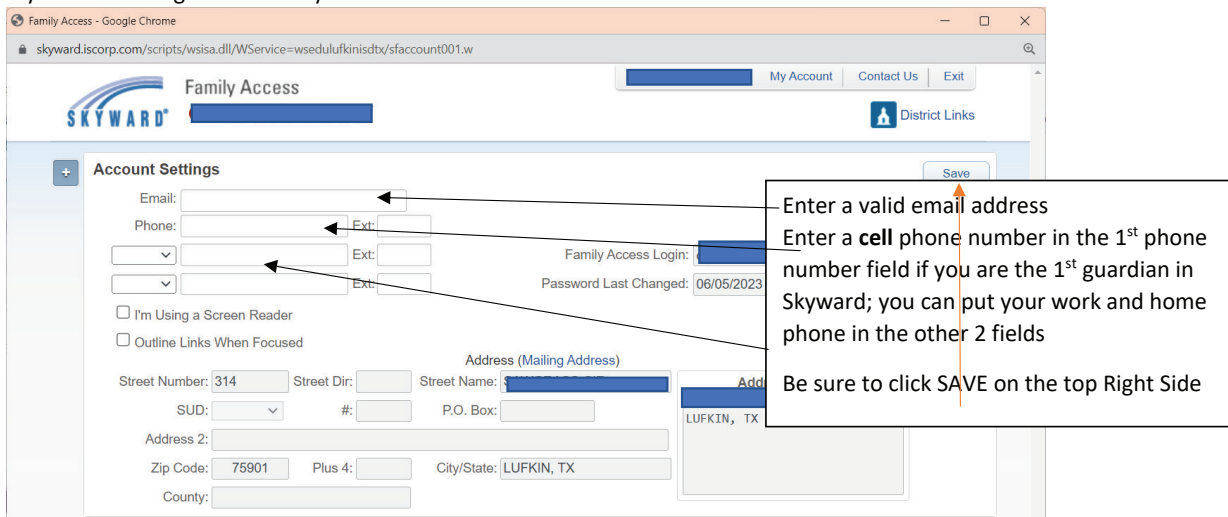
Family Access - Google Chrome

skyward.iscorp.com/scripts/wsisa.dll/WService=wsedulufkinisdtx/sfaccount001.w

My Account | Contact Us | Exit

Family Access

SKYWARD

District Links

Account Settings

Save

Email:

Phone: Ext:

Ext: Family Access Login:

Ext: Password Last Changed: 06/05/2023

I'm Using a Screen Reader

Outline Links When Focused

Address (Mailing Address)

Street Number: 314 Street Dir: Street Name:

SUD: #: P.O. Box:

Address 2:

Zip Code: 75901 Plus 4: City/State: LUFKIN, TX

County:

Add

LUFKIN, TX

Enter a valid email address
Enter a **cell** phone number in the 1$^{st}$ phone number field if you are the 1$^{st}$ guardian in Skyward; you can put your work and home phone in the other 2 fields

Be sure to click SAVE on the top Right Side